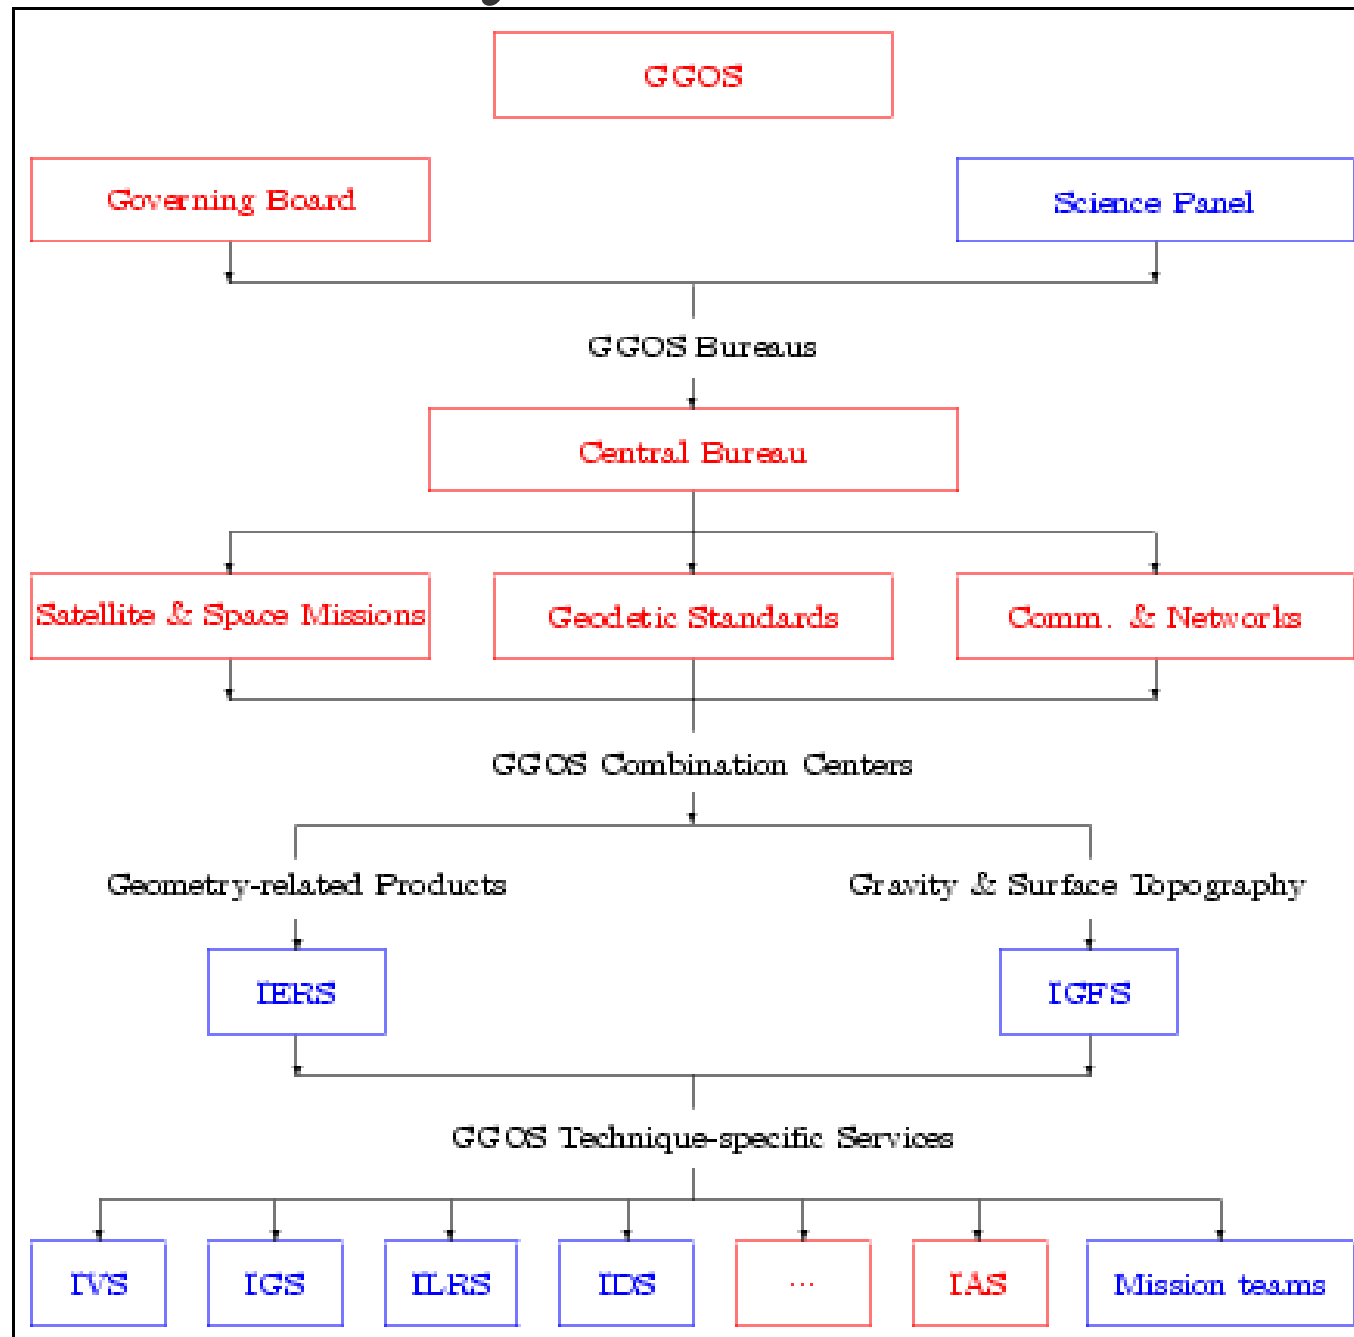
GGOS

Governing Board

Science Panel

GGOS Bureaus

Central Bureau

Satellite & Space Missions

Geodetic Standards

Comm. & Networks

GGOS Combination Centers

Geometry-related Products

Gravity & Surface Topography

IERS

IGFS

GGOS Technique-specific Services

IVS

IGS

ILRS

IDS

...

IAS

Mission teams